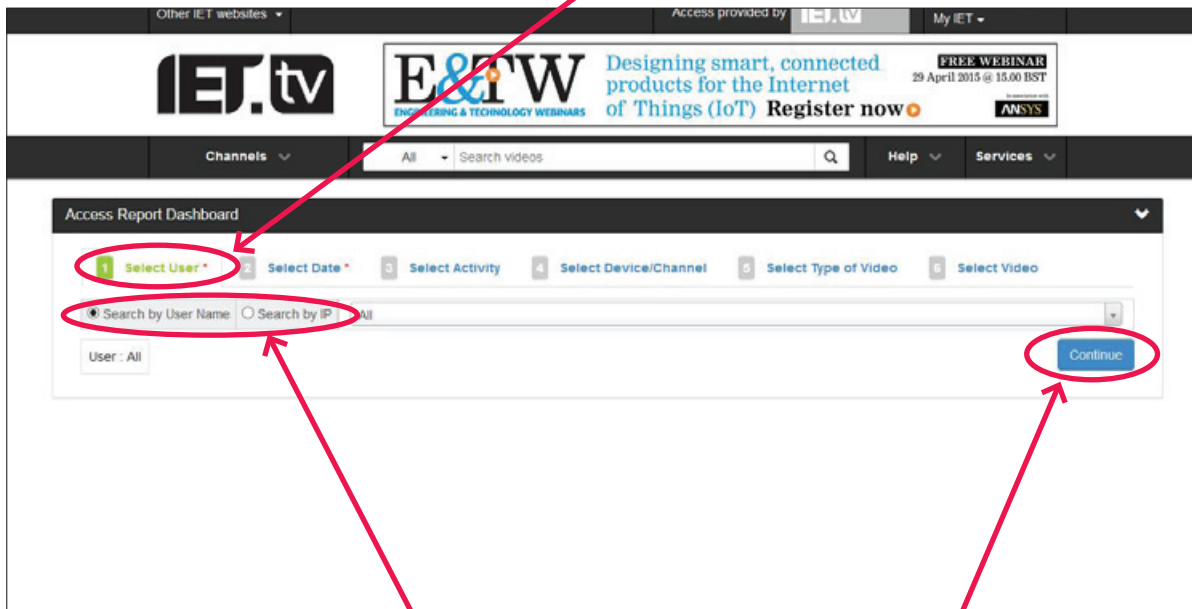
Other IET websites
Access provided by IET.tv
My IET

IET.tv

E&TW ENGINEERING & TECHNOLOGY WEBINARS
Designing smart, connected products for the Internet of Things (IoT) Register now
FREE WEBINAR
29 April 2015 @ 15.00 BST
In association with
ANSYS

Channels
All
Search videos
Help
Services

Access Report Dashboard

1 Select User *
2 Select Date *
3 Select Activity
4 Select Device/Channel
5 Select Type of Video
6 Select Video

Search by User Name
Search by IP
All

User : All

Continue